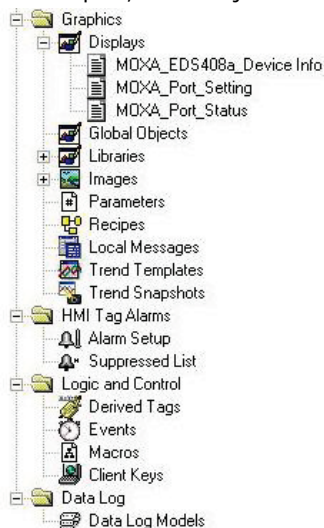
Graphics
Displays
MOXA_EDS408a_Device Info
MOXA_Port_Setting
MOXA_Port_Status
Global Objects
Libraries
Images
Parameters
Recipes
Local Messages
Trend Templates
Trend Snapshots
HMI Tag Alarms
Alarm Setup
Suppressed List
Logic and Control
Derived Tags
Events
Macros
Client Keys
Data Log
Data Log Models